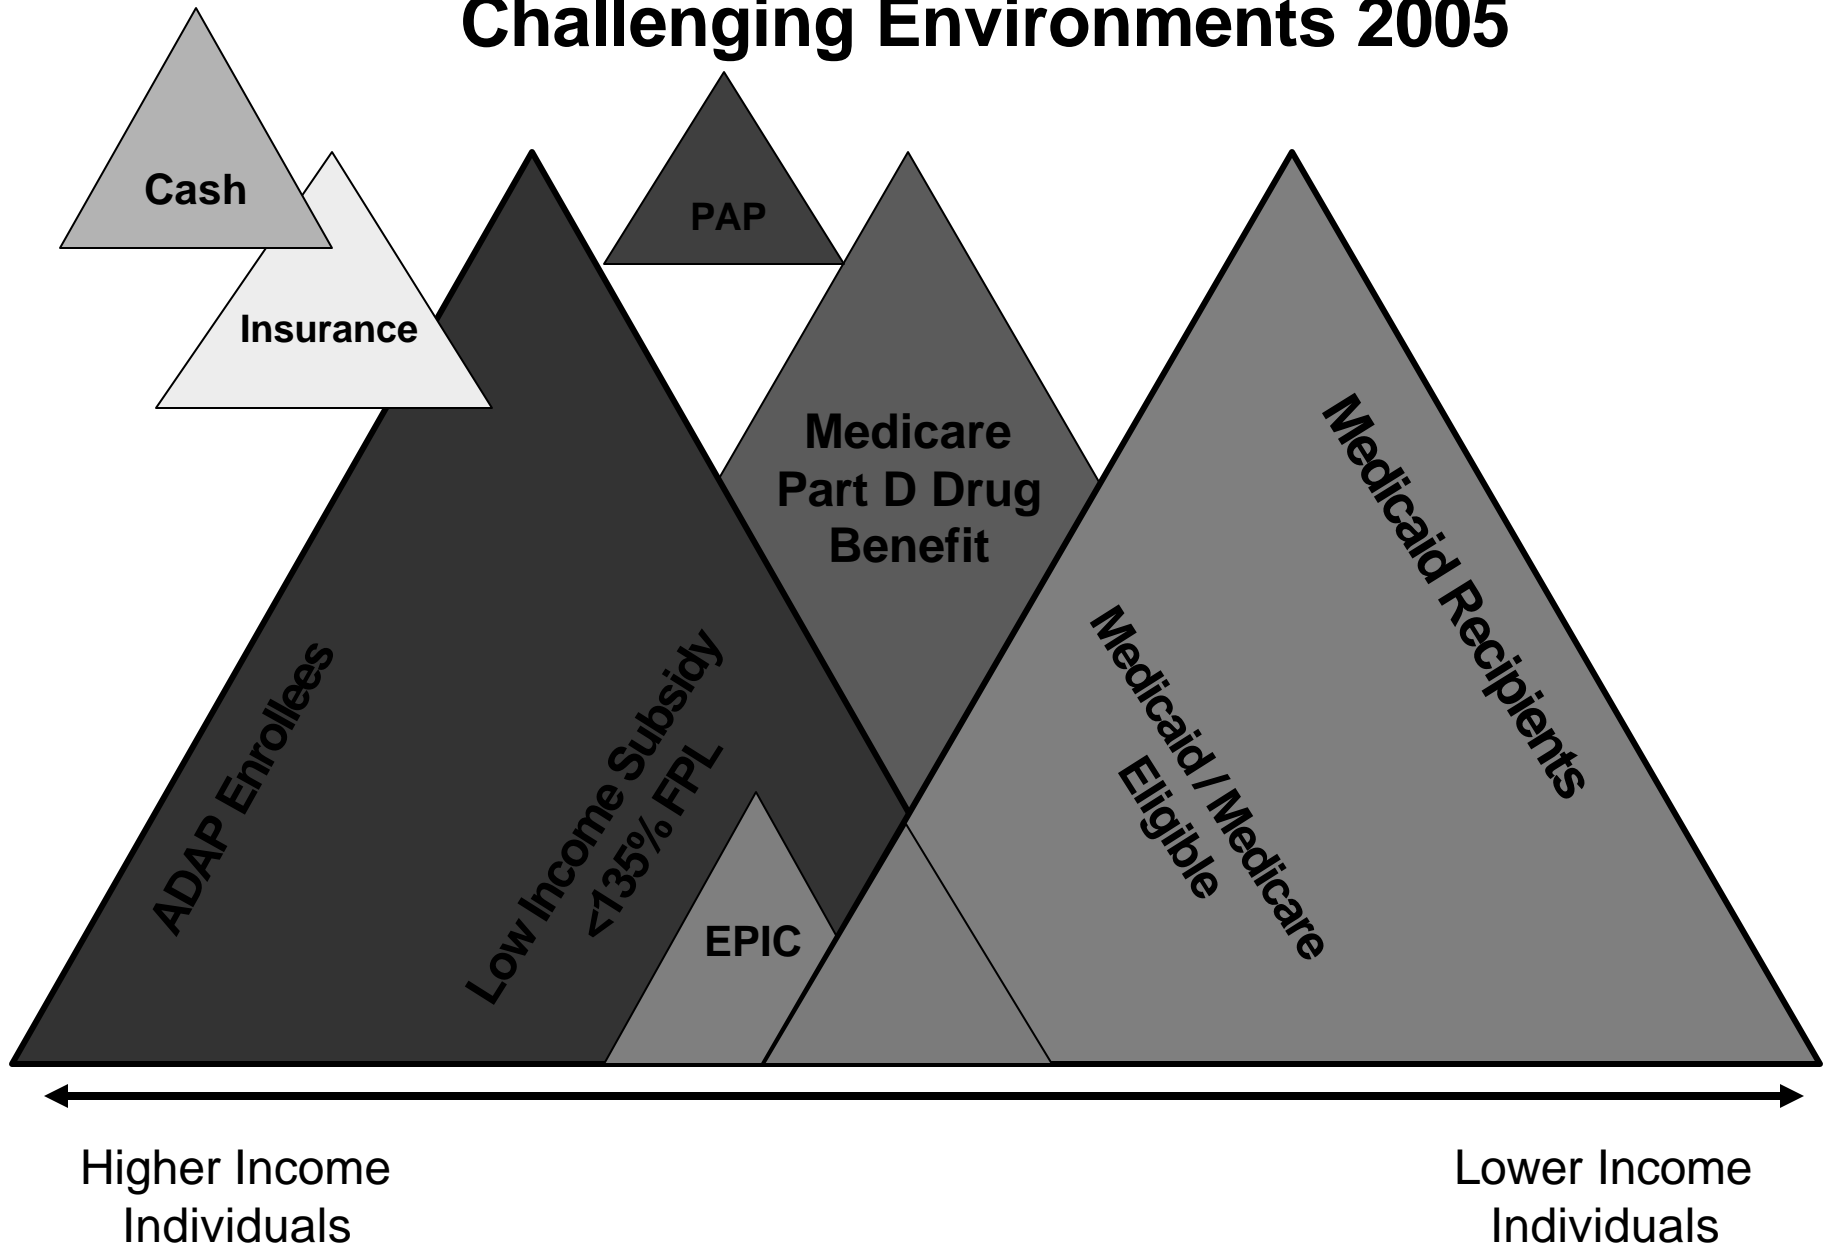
Challenging Environments 2005

Cash

Insurance

PAP

Medicare Part D Drug Benefit

ADAP Enrollees

Low Income Subsidy <135% FPL

EPIC

Medicaid / Medicare Eligible

Medicaid Recipients

Higher Income Individuals

Lower Income Individuals